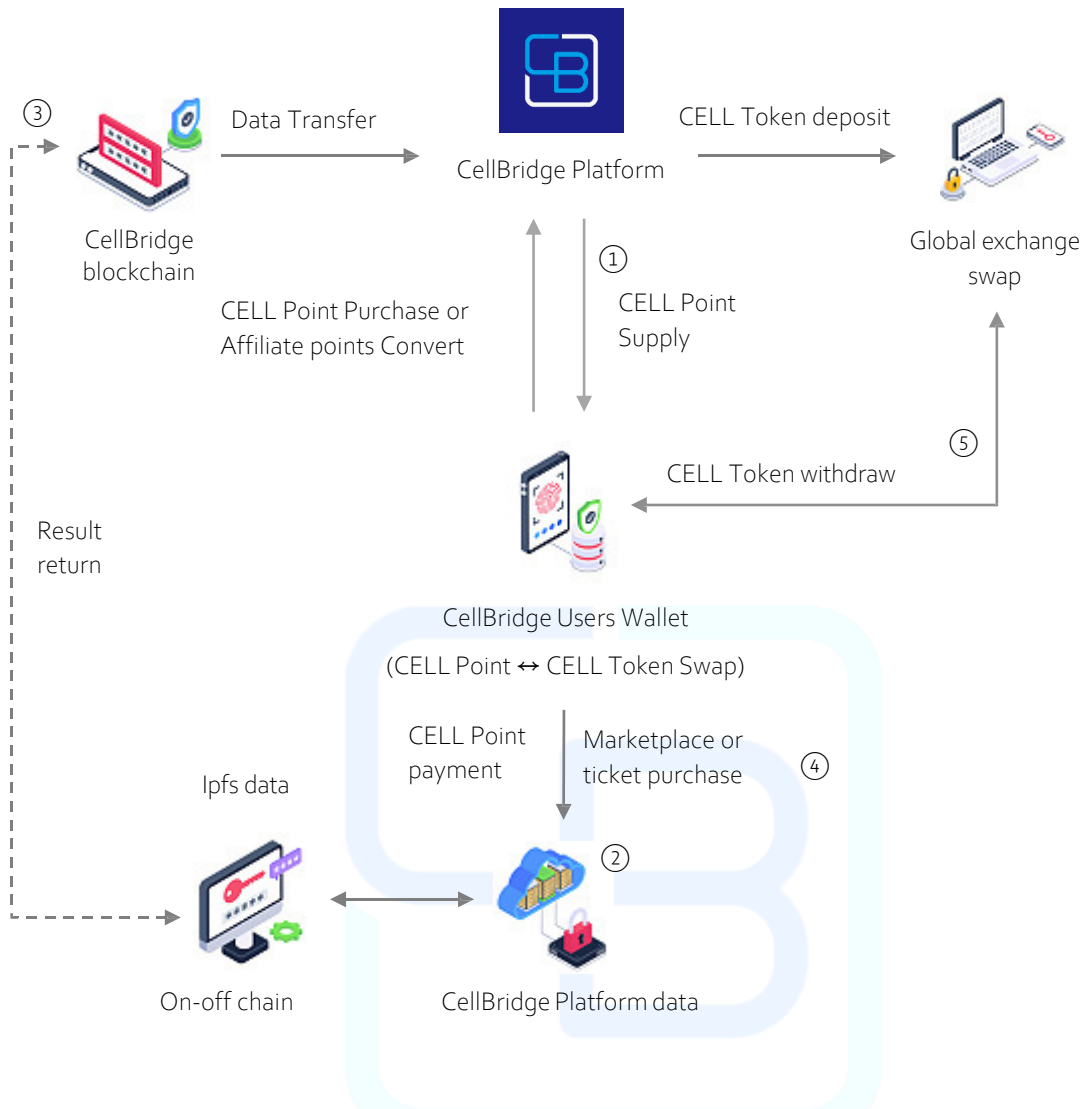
③

Data Transfer

CellBridge Platform

CELL Token deposit

CellBridge blockchain

①

Global exchange swap

CELL Point Purchase or Affiliate points Convert

CELL Point Supply

⑤

CELL Token withdraw

Result return

CellBridge Users Wallet

(CELL Point ↔ CELL Token Swap)

CELL Point payment

Marketplace or ticket purchase

④

Ipfs data

②

On-off chain

CellBridge Platform data